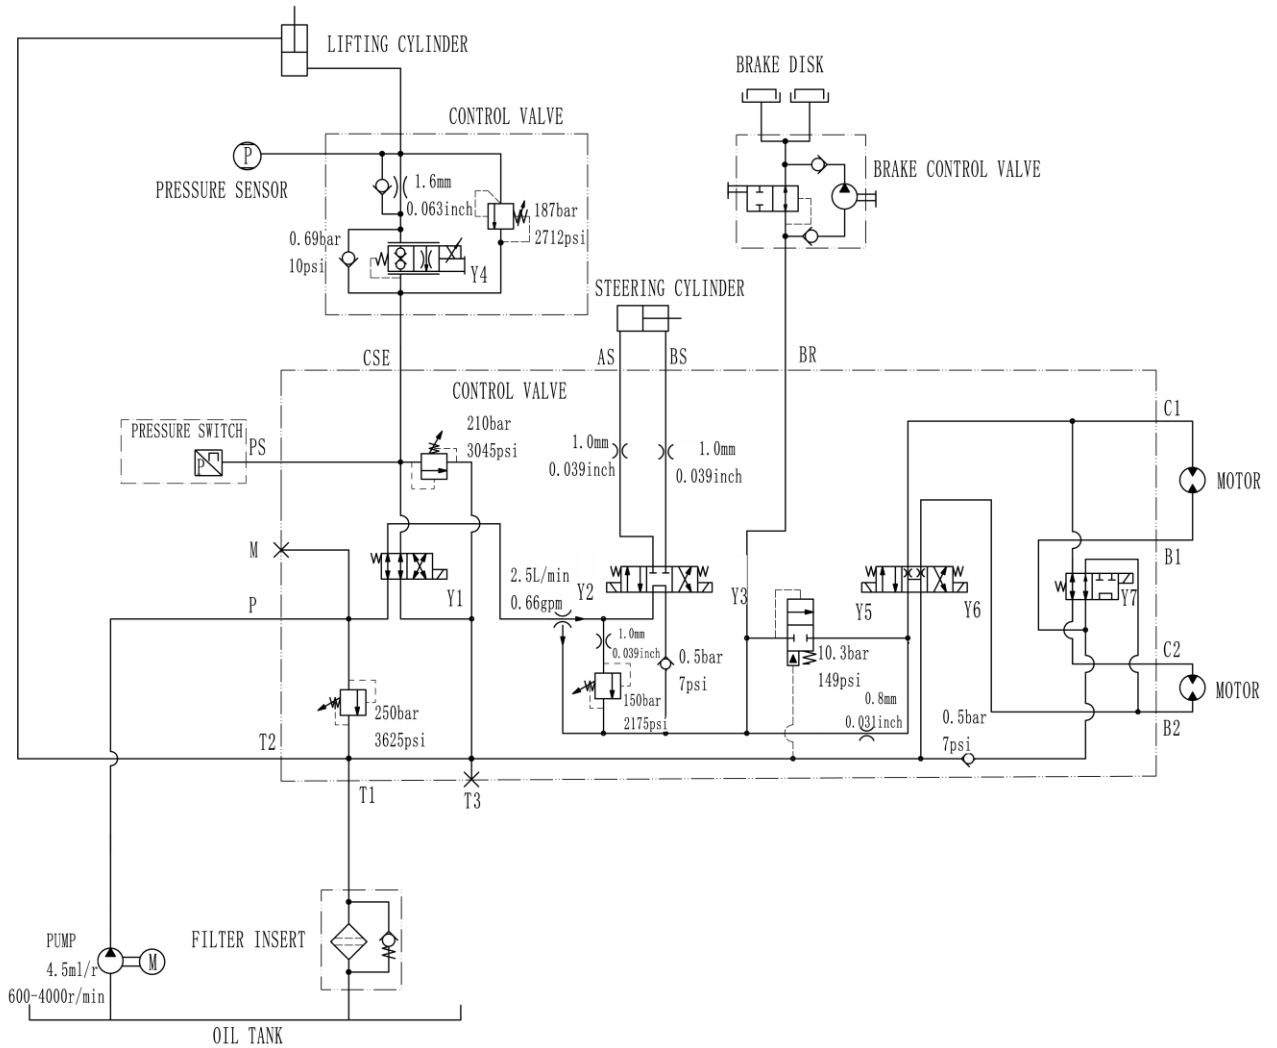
LIFTING CYLINDER

BRAKE DISK

CONTROL VALVE

P

PRESSURE SENSOR

1.6mm
0.063inch

187bar
2712psi

BRAKE CONTROL VALVE

0.69bar
10psi

Y4

STEERING CYLINDER

CSE

AS

BS

BR

CONTROL VALVE

PRESSURE SWITCH

PS

210bar
3045psi

1.0mm
0.039inch

1.0mm
0.039inch

C1

MOTOR

M

B1

Y1

2.5L/min
0.66gpm

Y2

Y3

Y5

Y6

Y7

P

1.0mm
0.039inch

0.5bar
7psi

10.3bar
149psi

C2

MOTOR

250bar
3625psi

150bar
2175psi

0.8mm
0.031inch

0.5bar
7psi

B2

T2

T1

T3

FILTER INSERT

PUMP
4.5ml/r
600-4000r/min

M

OIL TANK